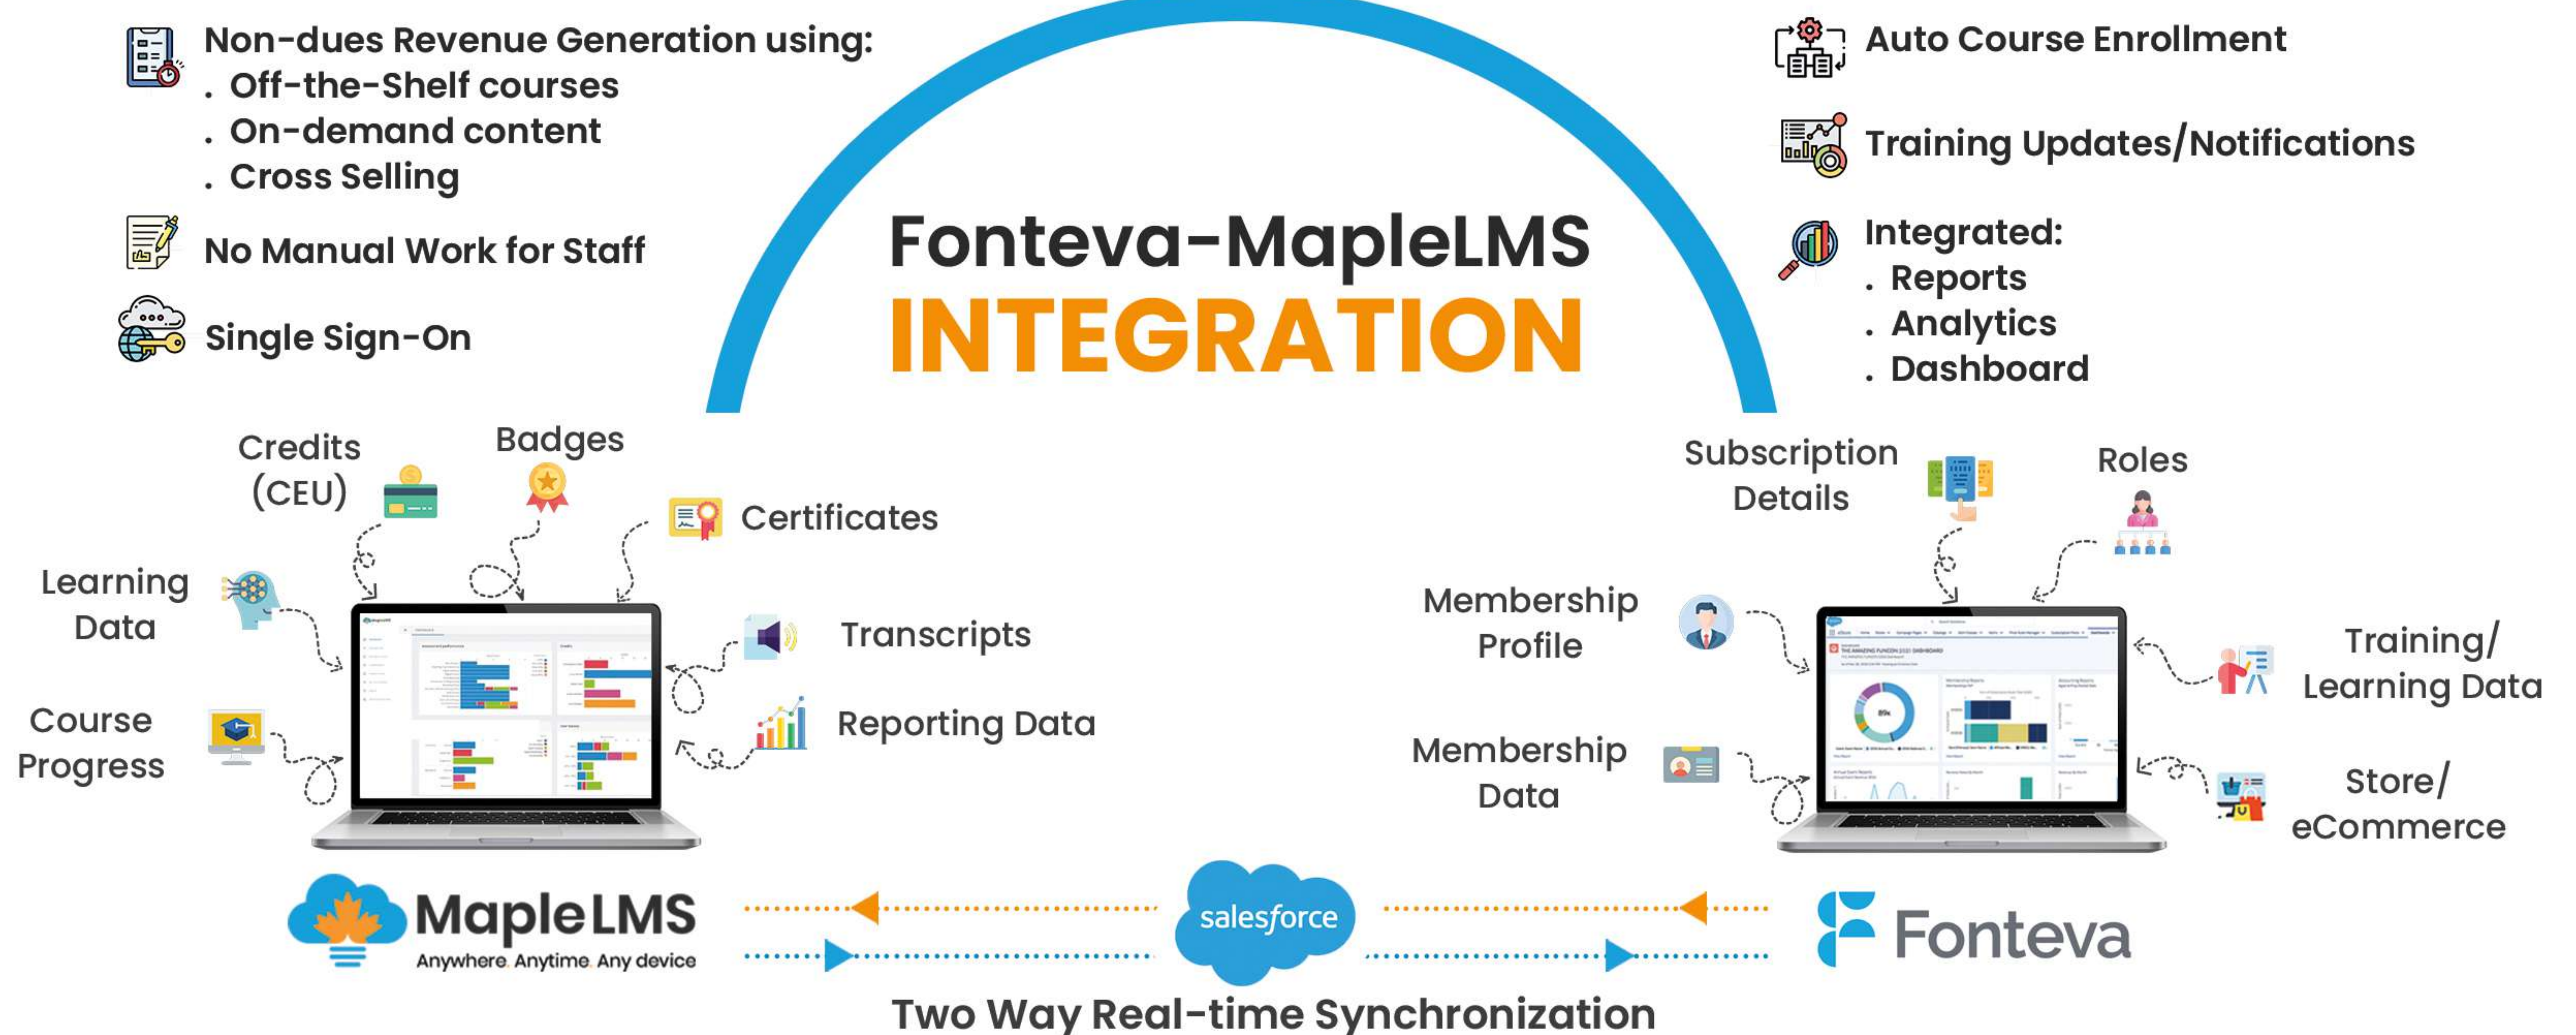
Non-dues Revenue Generation using:
. Off-the-Shelf courses
. On-demand content
. Cross Selling

No Manual Work for Staff

Single Sign-On

Fonteva-MapleLMS
INTEGRATION

Auto Course Enrollment

Training Updates/Notifications

Integrated:
. Reports
. Analytics
. Dashboard

Credits (CEU)

Badges

Certificates

Learning Data

Transcripts

Course Progress

Reporting Data

Subscription Details

Roles

Membership Profile

Training/ Learning Data

Membership Data

Store/ eCommerce

MapleLMS
Anywhere. Anytime. Any device

salesforce

Fonteva

Two Way Real-time Synchronization